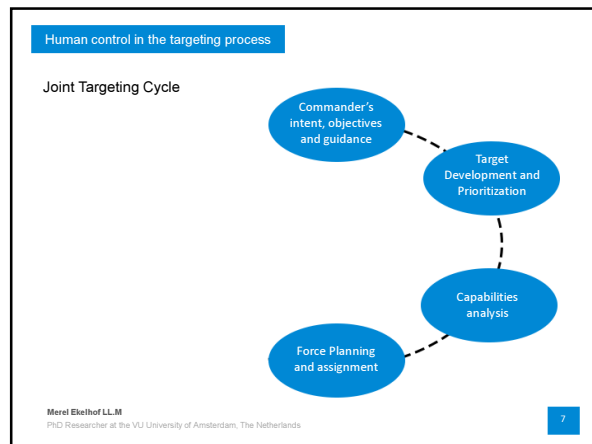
Human control in the targeting process

Joint Targeting Cycle

Commander's intent, objectives and guidance

Target Development and Prioritization

Capabilities analysis

Force Planning and assignment

Merel Ekelhof LL.M
PhD Researcher at the VU University of Amsterdam, The Netherlands

7